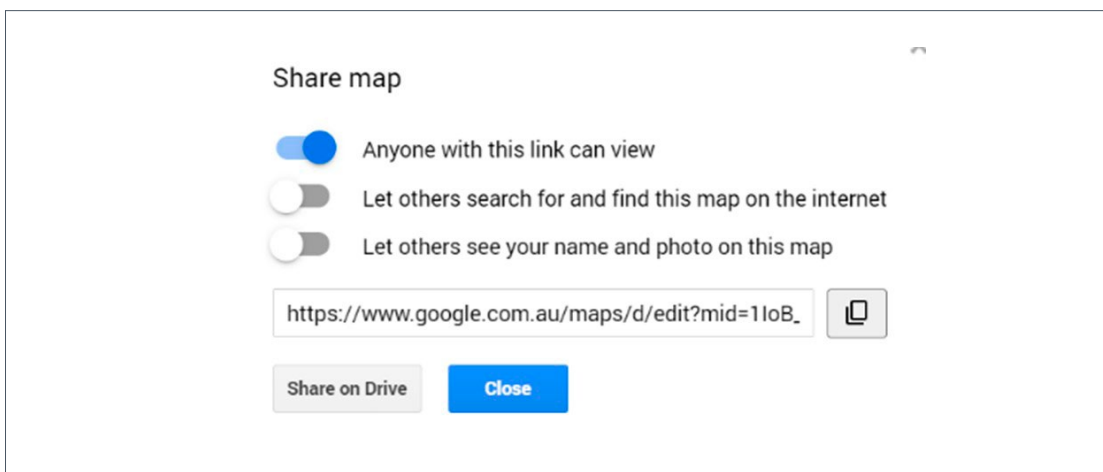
Share map

Anyone with this link can view

Let others search for and find this map on the internet

Let others see your name and photo on this map

https://www.google.com.au/maps/d/edit?mid=1IoB_

Share on Drive

Close